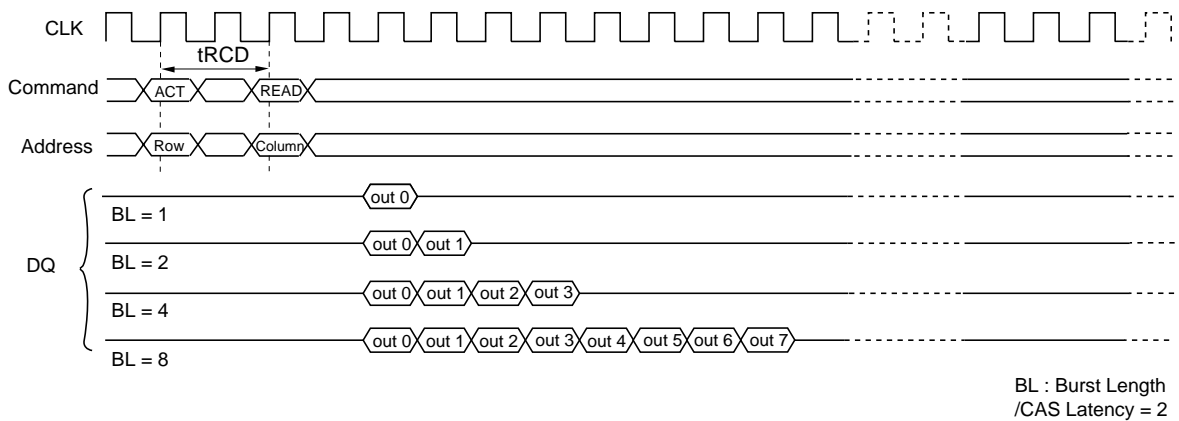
CLK

tRCD

Command ACT READ

Address Row Column

DQ

out 0

BL = 1

out 0 out 1

BL = 2

out 0 out 1 out 2 out 3

BL = 4

out 0 out 1 out 2 out 3 out 4 out 5 out 6 out 7

BL = 8

BL : Burst Length
/CAS Latency = 2